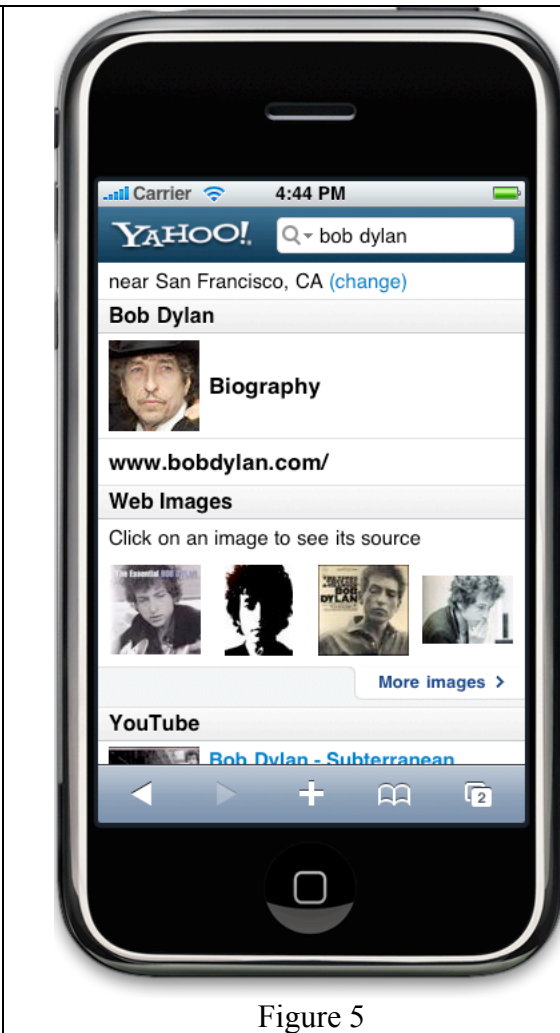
Carrier 4:44 PM

YAHOO! bob dylan

near San Francisco, CA (change)

Bob Dylan

Biography

www.bobdylan.com/

Web Images

Click on an image to see its source

The Essential BOB DYLAN

BOB DYLAN

More images >

YouTube

Bob Dylan - Subterranean

2

Figure 5